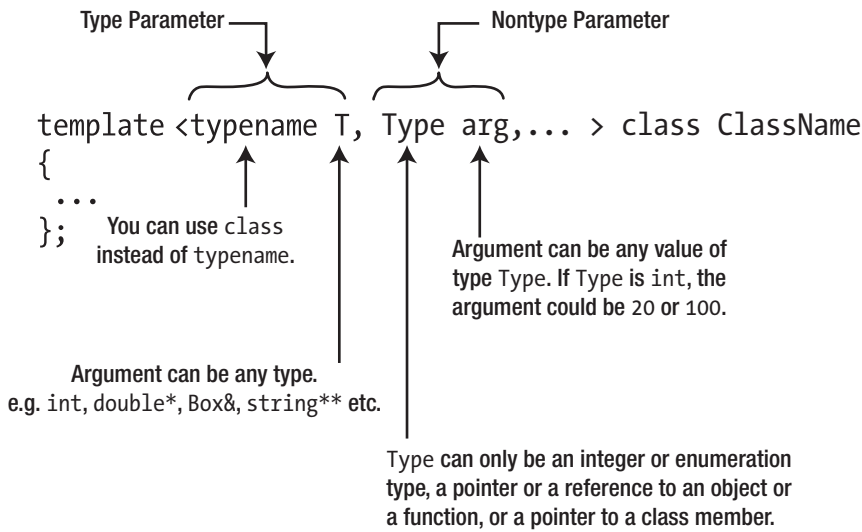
Type Parameter

Nontype Parameter

template <typename T, Type arg,... > class ClassName
{
...
};

You can use class instead of typename.

Argument can be any value of type Type. If Type is int, the argument could be 20 or 100.

Argument can be any type. e.g. int, double*, Box&, string** etc.

Type can only be an integer or enumeration type, a pointer or a reference to an object or a function, or a pointer to a class member.